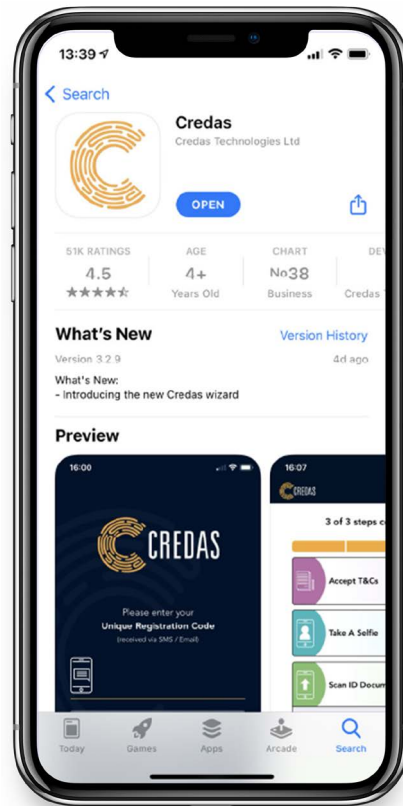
13:39

Search

Credas
Credas Technologies Ltd

OPEN

51K RATINGS
4.5
★★★★★

AGE
4+
Years Old

CHART
No38
Business

DEV
Credas T

What's New
Version History

Version 3.2.9
4d ago

What's New:
- Introducing the new Credas wizard

Preview

16:00

CREDAS

Please enter your
Unique Registration Code
(received via SMS / Email)

16:07

CREDAS

3 of 3 steps c

Accept T&Cs

Take A Selfie

Scan ID Docum

Today
Games
Apps
Arcade
Search